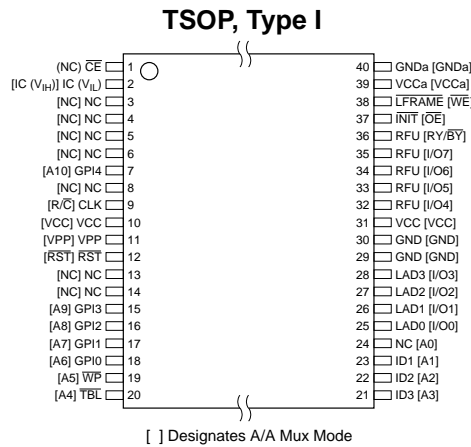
TSOP, Type I

(NC) $\overline{CE}$ 1
[IC ($V_{IH}$)] IC ($V_{IL}$) 2
[NC] NC 3
[NC] NC 4
[NC] NC 5
[NC] NC 6
[A10] GPI4 7
[NC] NC 8
[R/$\overline{C}$] CLK 9
[VCC] VCC 10
[VPP] VPP 11
[$\overline{RST}$] $\overline{RST}$ 12
[NC] NC 13
[NC] NC 14
[A9] GPI3 15
[A8] GPI2 16
[A7] GPI1 17
[A6] GPI0 18
[A5] $\overline{WP}$ 19
[A4] $\overline{TBL}$ 20

40 GNDa [GNDa]
39 VCCa [VCCa]
38 $\overline{LFRAME}$ [$\overline{WE}$
37 $\overline{INIT}$ [$\overline{OE}$]
36 RFU [RY/$\overline{BY}$]
35 RFU [I/O7]
34 RFU [I/O6]
33 RFU [I/O5]
32 RFU [I/O4]
31 VCC [VCC]
30 GND [GND]
29 GND [GND]
28 LAD3 [I/O3]
27 LAD2 [I/O2]
26 LAD1 [I/O1]
25 LAD0 [I/O0]
24 NC [A0]
23 ID1 [A1]
22 ID2 [A2]
21 ID3 [A3]

[ ] Designates A/A Mux Mode